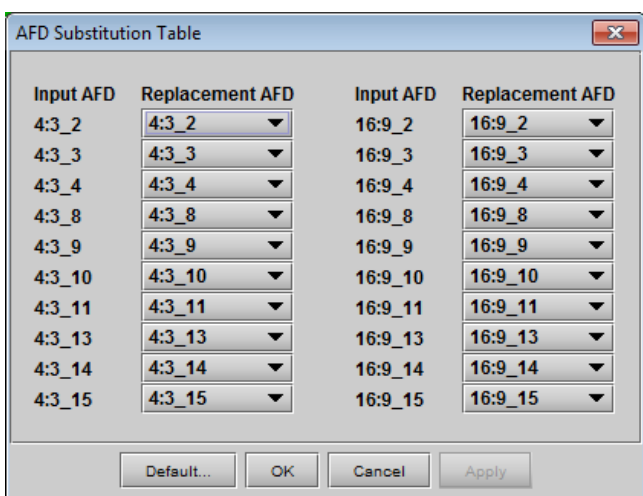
AFD Substitution Table

| Input AFD | Replacement AFD | Input AFD | Replacement AFD |
|---|---|---|---|
| 4:3_2 | 4:3_2 | 16:9_2 | 16:9_2 |
| 4:3_3 | 4:3_3 | 16:9_3 | 16:9_3 |
| 4:3_4 | 4:3_4 | 16:9_4 | 16:9_4 |
| 4:3_8 | 4:3_8 | 16:9_8 | 16:9_8 |
| 4:3_9 | 4:3_9 | 16:9_9 | 16:9_9 |
| 4:3_10 | 4:3_10 | 16:9_10 | 16:9_10 |
| 4:3_11 | 4:3_11 | 16:9_11 | 16:9_11 |
| 4:3_13 | 4:3_13 | 16:9_13 | 16:9_13 |
| 4:3_14 | 4:3_14 | 16:9_14 | 16:9_14 |
| 4:3_15 | 4:3_15 | 16:9_15 | 16:9_15 |

Default... OK Cancel Apply